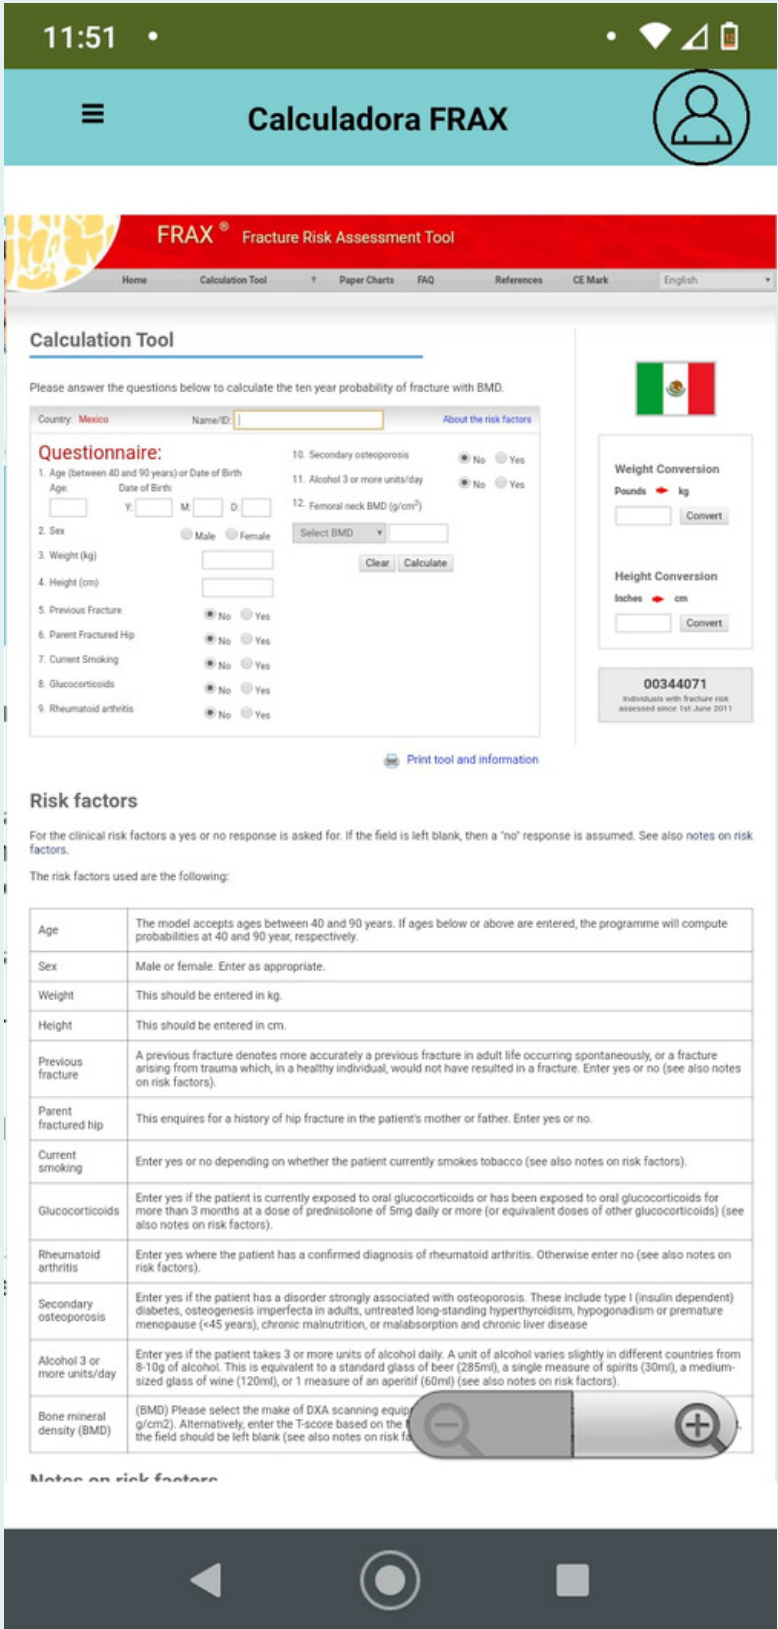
11:51 •

Calculadora FRAX

FRAX ® Fracture Risk Assessment Tool

Home Calculation Tool Paper Charts FAQ References CE Mark English

Calculation Tool

Please answer the questions below to calculate the ten year probability of fracture with BMD.

Country: Mexico Name/ID: About the risk factors

Questionnaire:

1. Age (between 40 and 90 years) or Date of Birth
Age: Date of Birth:
Y: M: D:

2. Sex Male Female

3. Weight (kg)

4. Height (cm)

5. Previous Fracture No Yes

6. Parent Fractured Hip No Yes

7. Current Smoking No Yes

8. Glucocorticoids No Yes

9. Rheumatoid arthritis No Yes

10. Secondary osteoporosis No Yes

11. Alcohol 3 or more units/day No Yes

12. Femoral neck BMD (g/cm$^2$)

Select BMD

Clear Calculate

Weight Conversion
Pounds kg
Convert

Height Conversion
Inches cm
Convert

00344071
individuals with fracture risk assessed since 1st June 2011

Print tool and information

Risk factors

For the clinical risk factors a yes or no response is asked for. If the field is left blank, then a "no" response is assumed. See also notes on risk factors.

The risk factors used are the following:

| | |
|---|---|
| Age | The model accepts ages between 40 and 90 years. If ages below or above are entered, the programme will compute probabilities at 40 and 90 year, respectively. |
| Sex | Male or female. Enter as appropriate. |
| Weight | This should be entered in kg. |
| Height | This should be entered in cm. |
| Previous fracture | A previous fracture denotes more accurately a previous fracture in adult life occurring spontaneously, or a fracture arising from trauma which, in a healthy individual, would not have resulted in a fracture. Enter yes or no (see also notes on risk factors). |
| Parent fractured hip | This enquires for a history of hip fracture in the patient's mother or father. Enter yes or no. |
| Current smoking | Enter yes or no depending on whether the patient currently smokes tobacco (see also notes on risk factors). |
| Glucocorticoids | Enter yes if the patient is currently exposed to oral glucocorticoids or has been exposed to oral glucocorticoids for more than 3 months at a dose of prednisolone of 5mg daily or more (or equivalent doses of other glucocorticoids) (see also notes on risk factors). |
| Rheumatoid arthritis | Enter yes where the patient has a confirmed diagnosis of rheumatoid arthritis. Otherwise enter no (see also notes on risk factors). |
| Secondary osteoporosis | Enter yes if the patient has a disorder strongly associated with osteoporosis. These include type I (insulin dependent) diabetes, osteogenesis imperfecta in adults, untreated long-standing hyperthyroidism, hypogonadism or premature menopause (<45 years), chronic malnutrition, or malabsorption and chronic liver disease |
| Alcohol 3 or more units/day | Enter yes if the patient takes 3 or more units of alcohol daily. A unit of alcohol varies slightly in different countries from 8-10g of alcohol. This is equivalent to a standard glass of beer (285ml), a single measure of spirits (30ml), a medium-sized glass of wine (120ml), or 1 measure of an aperitif (60ml) (see also notes on risk factors). |
| Bone mineral density (BMD) | (BMD) Please select the make of DXA scanning equip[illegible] g/cm2). Alternatively, enter the T-score based on the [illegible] the field should be left blank (see also notes on risk f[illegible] |

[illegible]